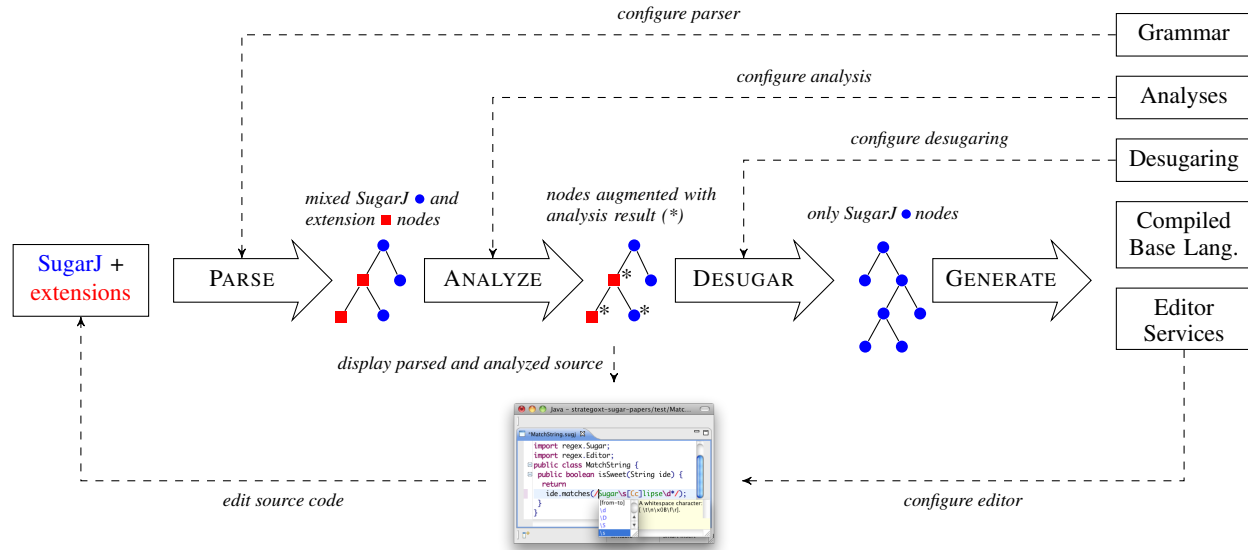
configure parser

Grammar

configure analysis

Analyses

configure desugaring

Desugaring

mixed SugarJ and extension nodes

nodes augmented with analysis result (*)

only SugarJ nodes

Compiled Base Lang.

SugarJ + extensions

PARSE

ANALYZE

*

*

*

DESUGAR

GENERATE

Editor Services

display parsed and analyzed source

Java - strategoxt-sugar-papers/test/Matc...

*MatchString.sugj

import regex.Sugar;
import regex.Editor;
public class MatchString {
public boolean isSweet(String ide) {
return
ide.matches(/sugar\s[[c]lipse\d*/);
}
}

{from-to}
\d
\D
\S
\s

A whitespace character: [ \t\n\x0B\f\r]

edit source code

configure editor